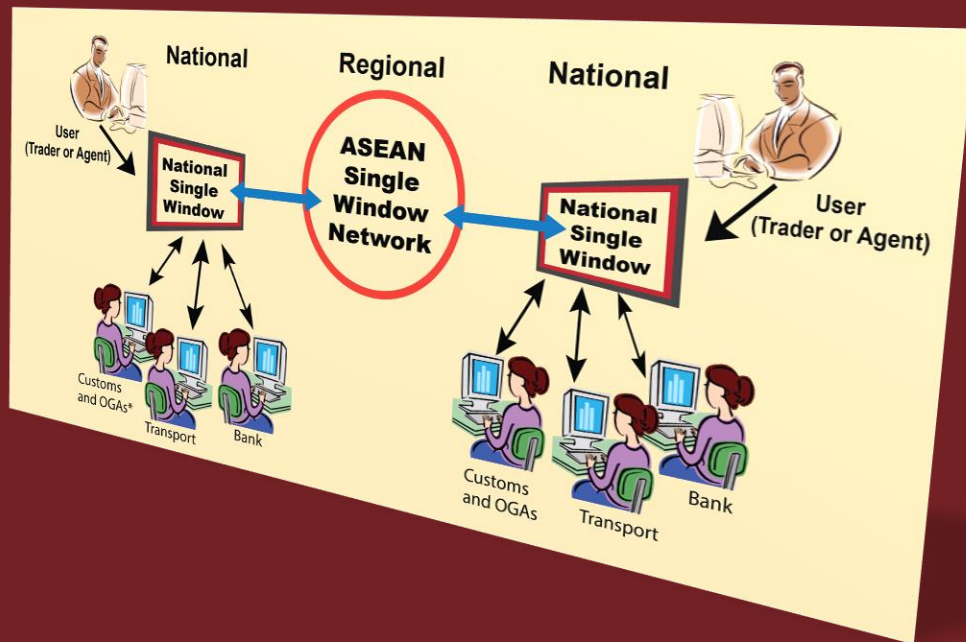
National

Regional

National

User
(Trader or Agent)

National Single Window

ASEAN Single Window Network

National Single Window

User
(Trader or Agent)

Customs and OGAs*

Transport

Bank

Customs and OGAs

Transport

Bank